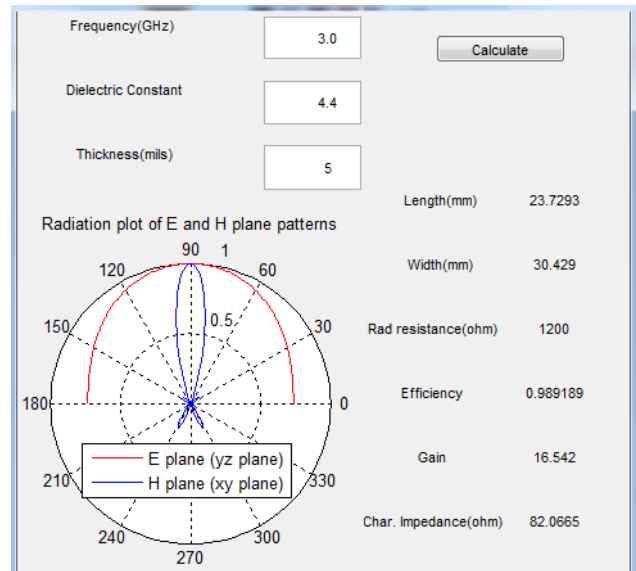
Frequency(GHz)

3.0

Calculate

Dielectric Constant

4.4

Thickness(mils)

5

Radiation plot of E and H plane patterns

90 1
120 60
0.5
150 30
180 0
210 330
240 300
270

E plane (yz plane)
H plane (xy plane)

Length(mm) 23.7293

Width(mm) 30.429

Rad resistance(ohm) 1200

Efficiency 0.989189

Gain 16.542

Char. Impedance(ohm) 82.0665